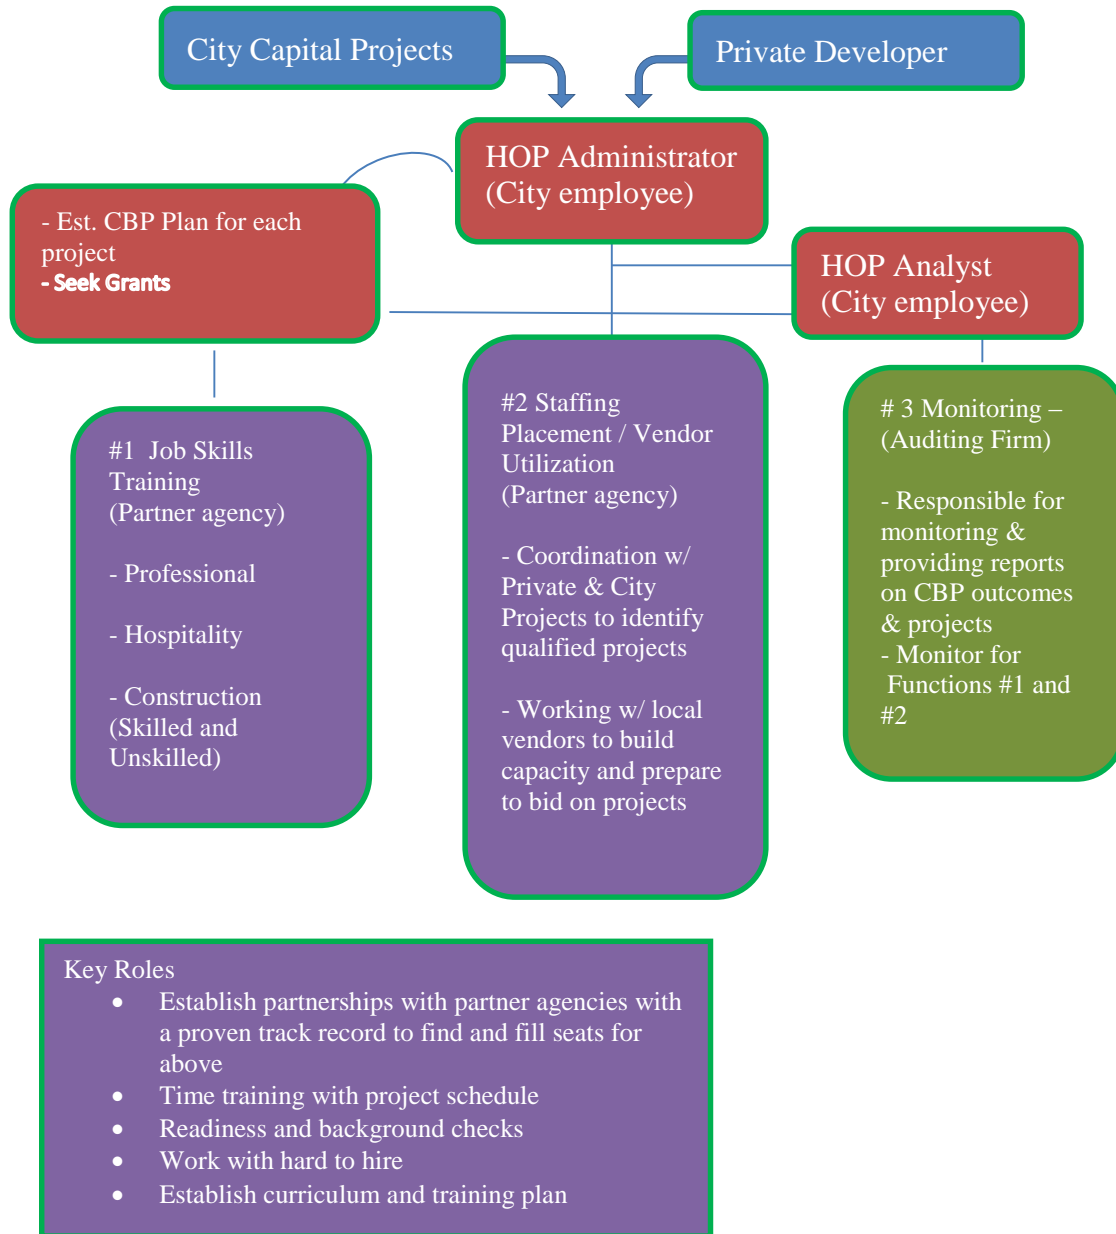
City Capital Projects

Private Developer

HOP Administrator (City employee)

- Est. CBP Plan for each project
- Seek Grants

HOP Analyst (City employee)

#1 Job Skills Training (Partner agency)

- Professional

- Hospitality

- Construction (Skilled and Unskilled)

#2 Staffing Placement / Vendor Utilization (Partner agency)

- Coordination w/ Private & City Projects to identify qualified projects

- Working w/ local vendors to build capacity and prepare to bid on projects

# 3 Monitoring – (Auditing Firm)

- Responsible for monitoring & providing reports on CBP outcomes & projects
- Monitor for Functions #1 and #2

Key Roles
- Establish partnerships with partner agencies with a proven track record to find and fill seats for above
- Time training with project schedule
- Readiness and background checks
- Work with hard to hire
- Establish curriculum and training plan